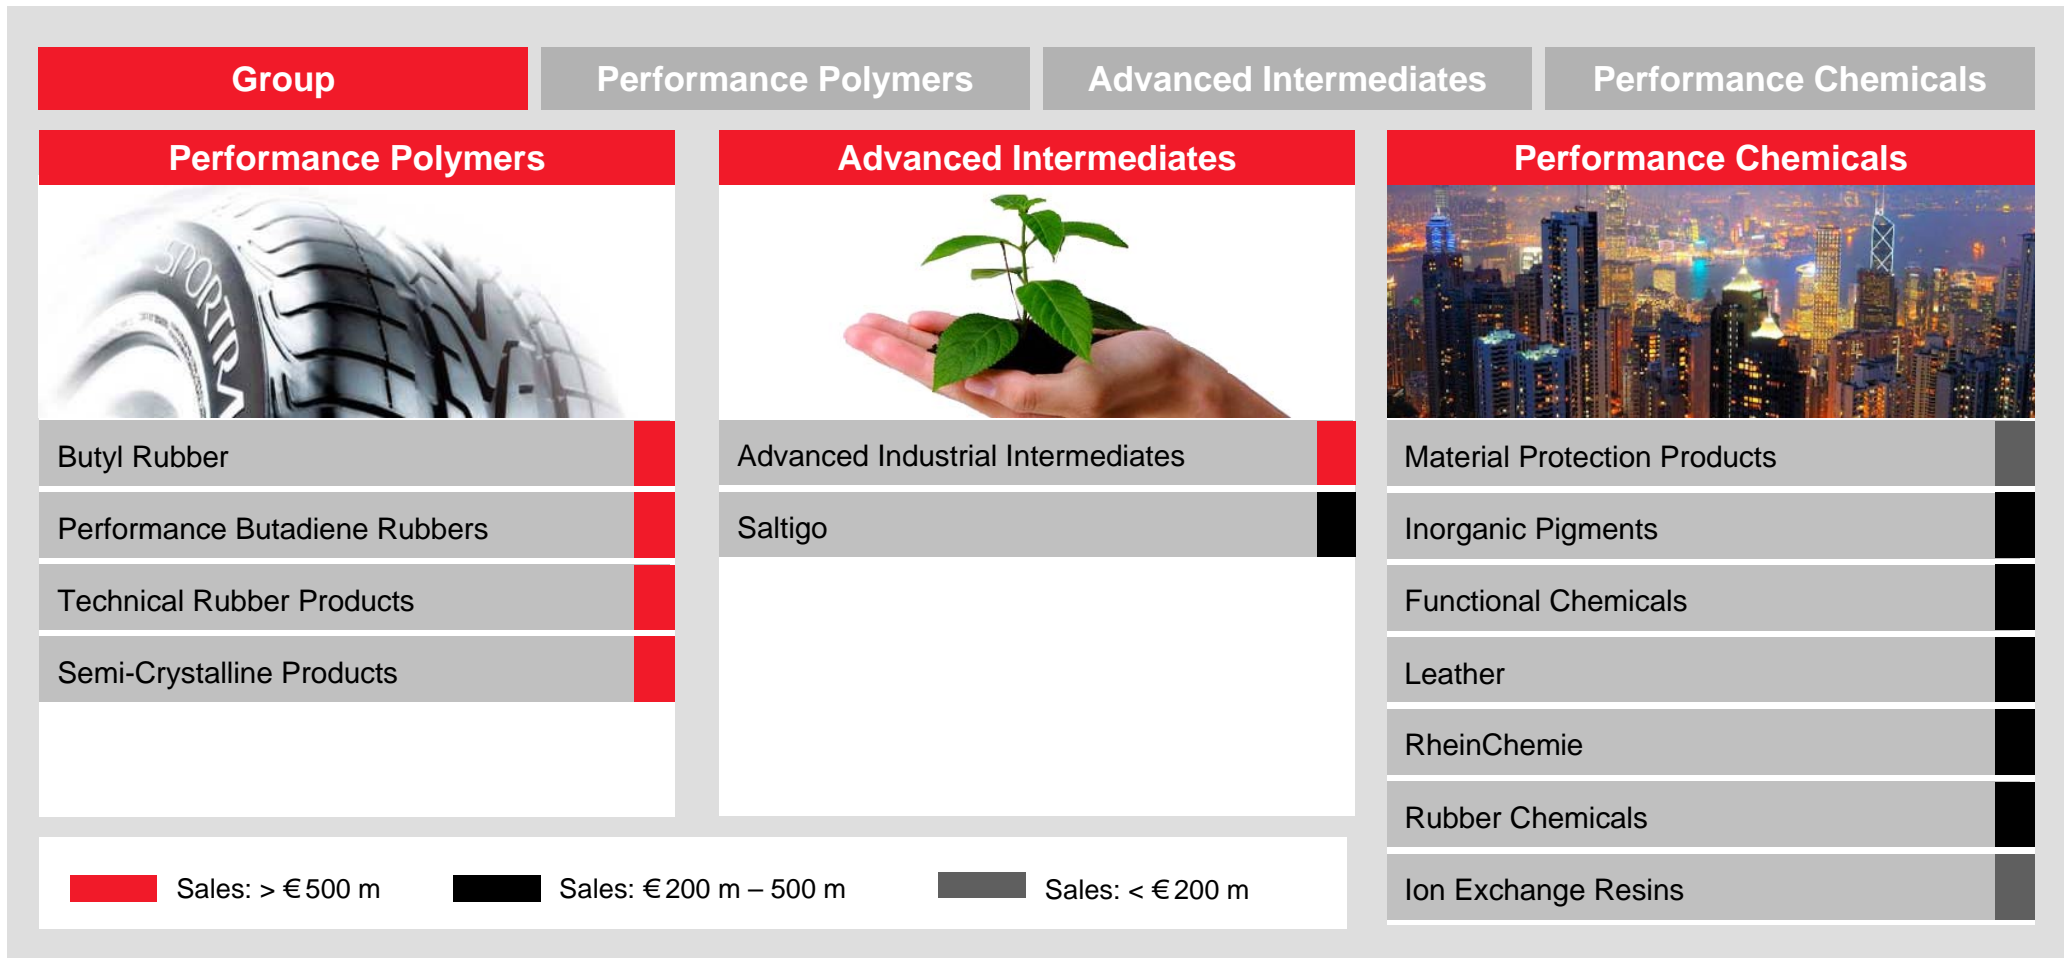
Group | Performance Polymers | Advanced Intermediates | Performance Chemicals

Performance Polymers

SPORTR

Butyl Rubber

Performance Butadiene Rubbers

Technical Rubber Products

Semi-Crystalline Products

Advanced Intermediates

Advanced Industrial Intermediates

Saltigo

Performance Chemicals

Material Protection Products

Inorganic Pigments

Functional Chemicals

Leather

RheinChemie

Rubber Chemicals

Ion Exchange Resins

Sales: > € 500 m

Sales: € 200 m – 500 m

Sales: < € 200 m